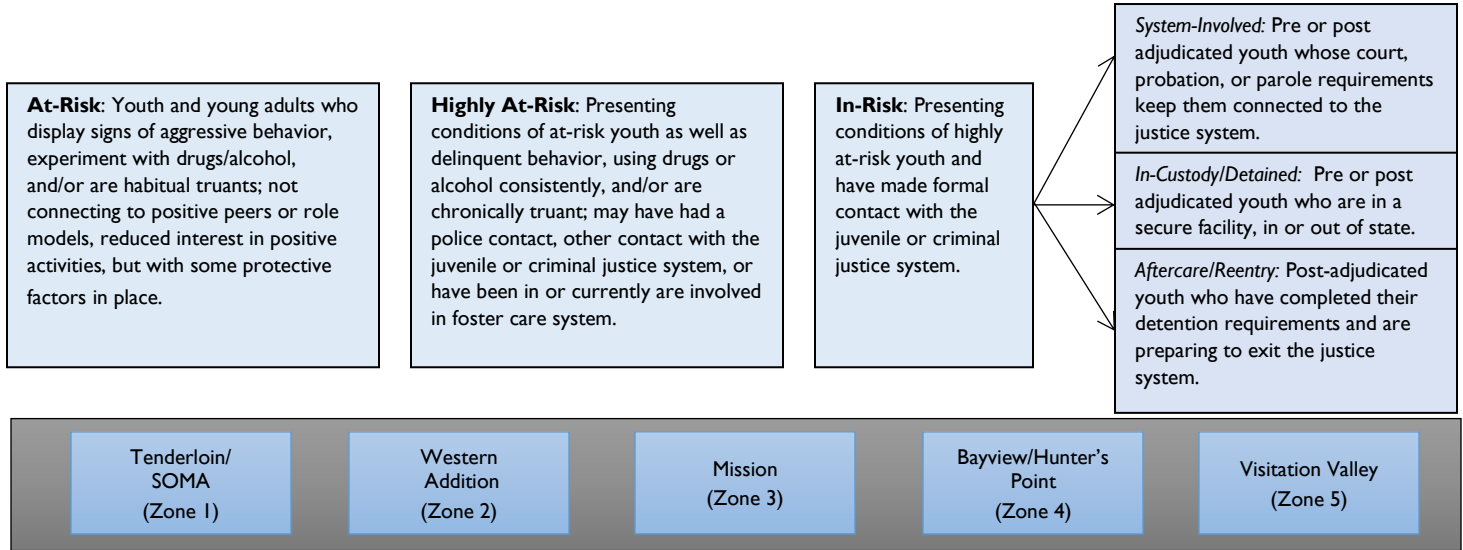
**At-Risk**: Youth and young adults who display signs of aggressive behavior, experiment with drugs/alcohol, and/or are habitual truants; not connecting to positive peers or role models, reduced interest in positive activities, but with some protective factors in place.

**Highly At-Risk**: Presenting conditions of at-risk youth as well as delinquent behavior, using drugs or alcohol consistently, and/or are chronically truant; may have had a police contact, other contact with the juvenile or criminal justice system, or have been in or currently are involved in foster care system.

**In-Risk**: Presenting conditions of highly at-risk youth and have made formal contact with the juvenile or criminal justice system.

*System-Involved:* Pre or post adjudicated youth whose court, probation, or parole requirements keep them connected to the justice system.

*In-Custody/Detained:* Pre or post adjudicated youth who are in a secure facility, in or out of state.

*Aftercare/Reentry:* Post-adjudicated youth who have completed their detention requirements and are preparing to exit the justice system.

Tenderloin/ SOMA (Zone 1)

Western Addition (Zone 2)

Mission (Zone 3)

Bayview/Hunter's Point (Zone 4)

Visitation Valley (Zone 5)